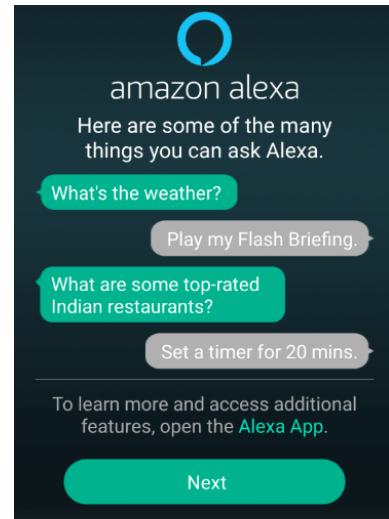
amazon alexa

Here are some of the many things you can ask Alexa.

What's the weather?

Play my Flash Briefing.

What are some top-rated Indian restaurants?

Set a timer for 20 mins.

To learn more and access additional features, open the Alexa App.

Next